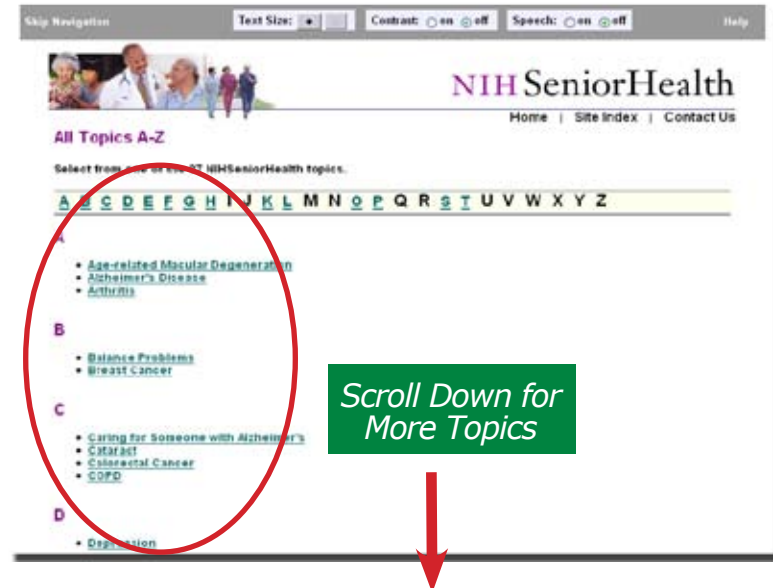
Skip Navigation Text Size: Contrast: on off Speech: on off Help

NIH SeniorHealth

Home | Site Index | Contact Us

All Topics A-Z

Select from one of the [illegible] NIHSeniorHealth topics.

A B C D E F G H I J K L M N O P Q R S T U V W X Y Z

A

- Age-related Macular Degeneration
- Alzheimer's Disease
- Arthritis

B

- Balance Problems
- Breast Cancer

C

- Caring for Someone with Alzheimer's
- Cataract
- Colorectal Cancer
- COPD

D

- Depression

Scroll Down for More Topics